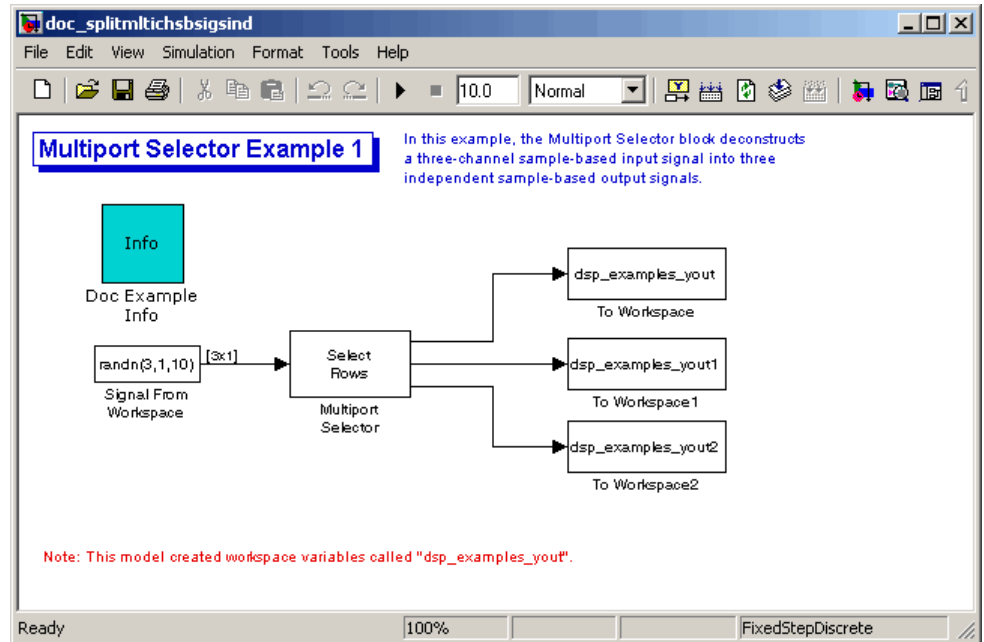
doc_splitmltichsbsigsind

File Edit View Simulation Format Tools Help

10.0 Normal

Multiport Selector Example 1

In this example, the Multiport Selector block deconstructs a three-channel sample-based input signal into three independent sample-based output signals.

Info

Doc Example Info

randn(3,1,10)

[3x1]

Signal From Workspace

Select Rows

Multiport Selector

dsp_examples_yout

To Workspace

dsp_examples_yout1

To Workspace1

dsp_examples_yout2

To Workspace2

Note: This model created workspace variables called "dsp_examples_yout".

Ready 100% FixedStepDiscrete